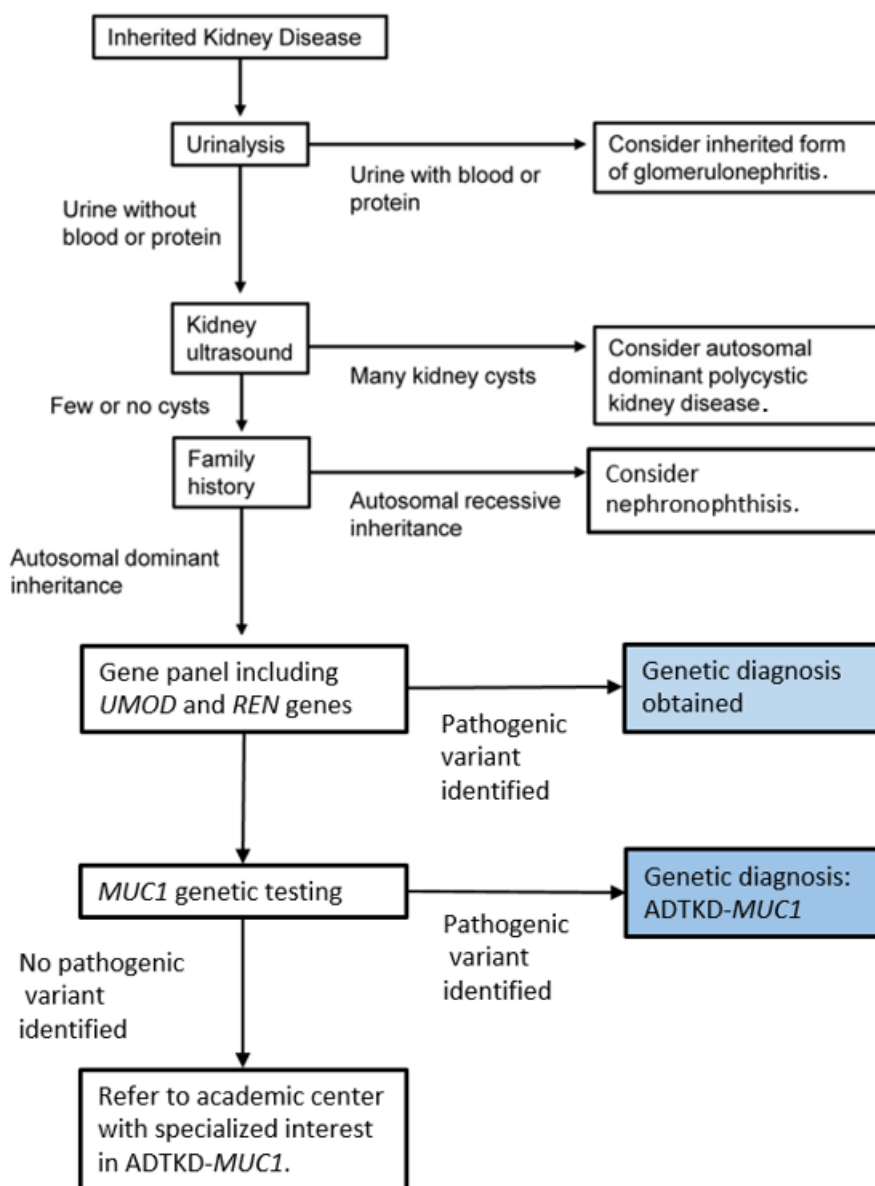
Inherited Kidney Disease

Urinalysis

Urine with blood or protein

Consider inherited form of glomerulonephritis.

Urine without blood or protein

Kidney ultrasound

Many kidney cysts

Consider autosomal dominant polycystic kidney disease.

Few or no cysts

Family history

Autosomal recessive inheritance

Consider nephronophthisis.

Autosomal dominant inheritance

Gene panel including *UMOD* and *REN* genes

Pathogenic variant identified

Genetic diagnosis obtained

*MUC1* genetic testing

Pathogenic variant identified

Genetic diagnosis: ADTKD-*MUC1*

No pathogenic variant identified

Refer to academic center with specialized interest in ADTKD-*MUC1*.